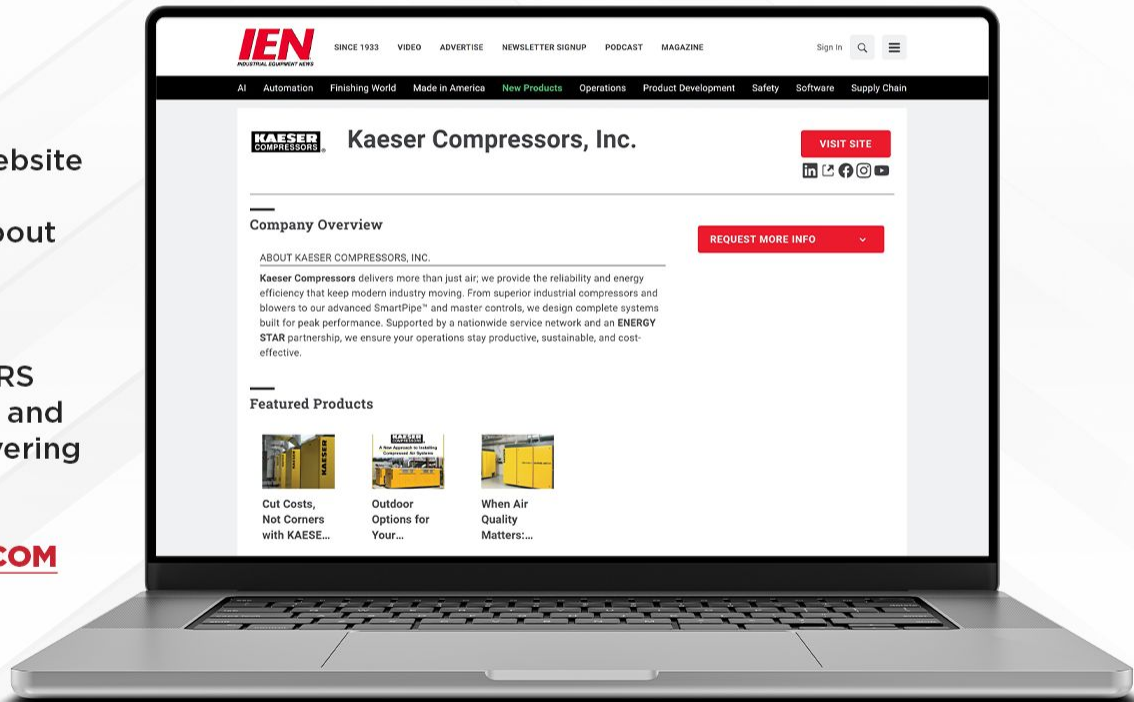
ebsite

bout

RS
and
vering

COM

IEN
INDUSTRIAL EQUIPMENT NEWS

SINCE 1933 VIDEO ADVERTISE NEWSLETTER SIGNUP PODCAST MAGAZINE

Sign In

AI Automation Finishing World Made in America New Products Operations Product Development Safety Software Supply Chain

KAESER COMPRESSORS

Kaeser Compressors, Inc.

VISIT SITE

Company Overview

ABOUT KAESER COMPRESSORS, INC.

**Kaeser Compressors** delivers more than just air; we provide the reliability and energy efficiency that keep modern industry moving. From superior industrial compressors and blowers to our advanced SmartPipe™ and master controls, we design complete systems built for peak performance. Supported by a nationwide service network and an **ENERGY STAR** partnership, we ensure your operations stay productive, sustainable, and cost-effective.

REQUEST MORE INFO

Featured Products

Cut Costs, Not Corners with KAESE...

Outdoor Options for Your...

When Air Quality Matters:...